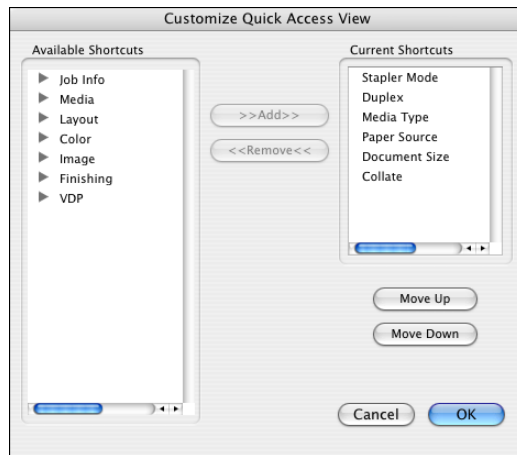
Customize Quick Access View

Available Shortcuts

Job Info
Media
Layout
Color
Image
Finishing
VDP

>>Add>>
<<Remove<<

Current Shortcuts

Stapler Mode
Duplex
Media Type
Paper Source
Document Size
Collate

Move Up
Move Down

Cancel
OK